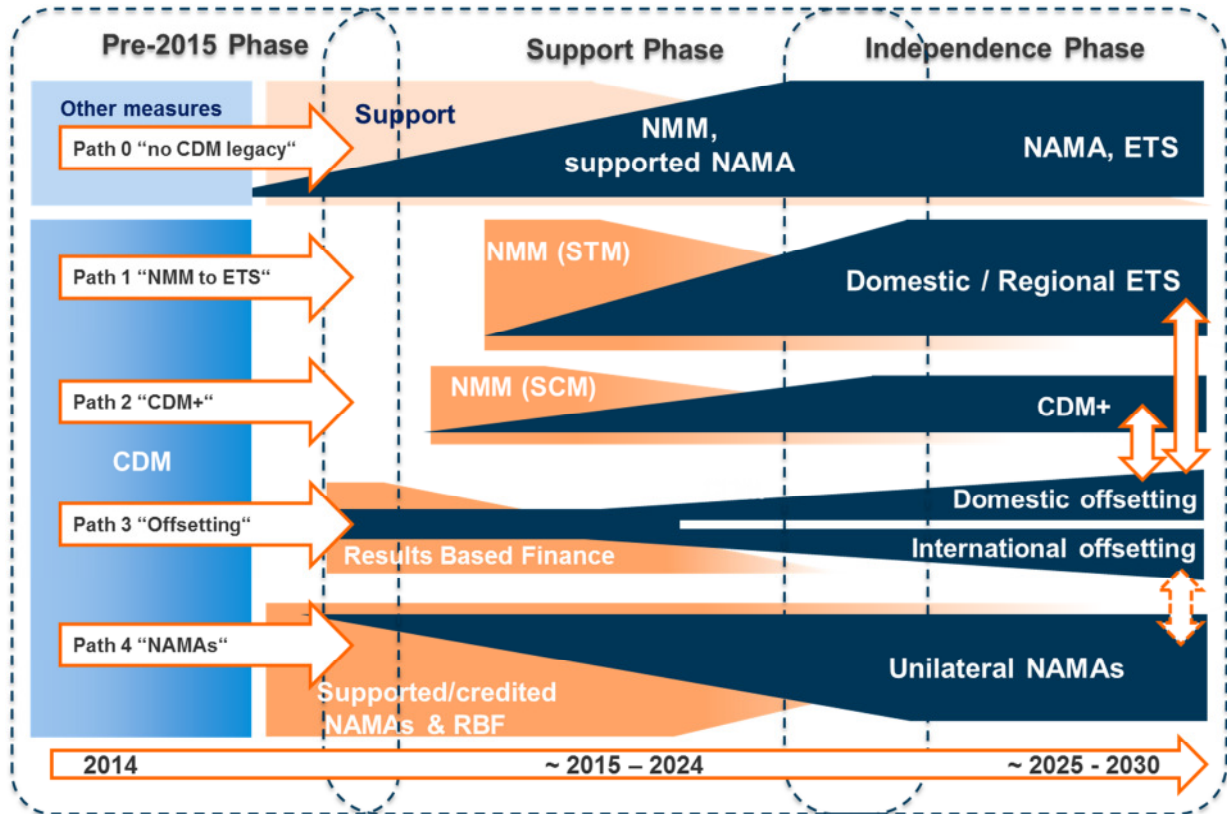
Pre-2015 Phase

Support Phase

Independence Phase

Other measures

Path 0 “no CDM legacy“

Support

NMM, supported NAMA

NAMA, ETS

Path 1 “NMM to ETS“

NMM (STM)

Domestic / Regional ETS

Path 2 “CDM+“

NMM (SCM)

CDM+

CDM

Path 3 “Offsetting“

Domestic offsetting

International offsetting

Results Based Finance

Path 4 “NAMAs“

Unilateral NAMAs

Supported/credited NAMAs & RBF

2014

~ 2015 – 2024

~ 2025 - 2030